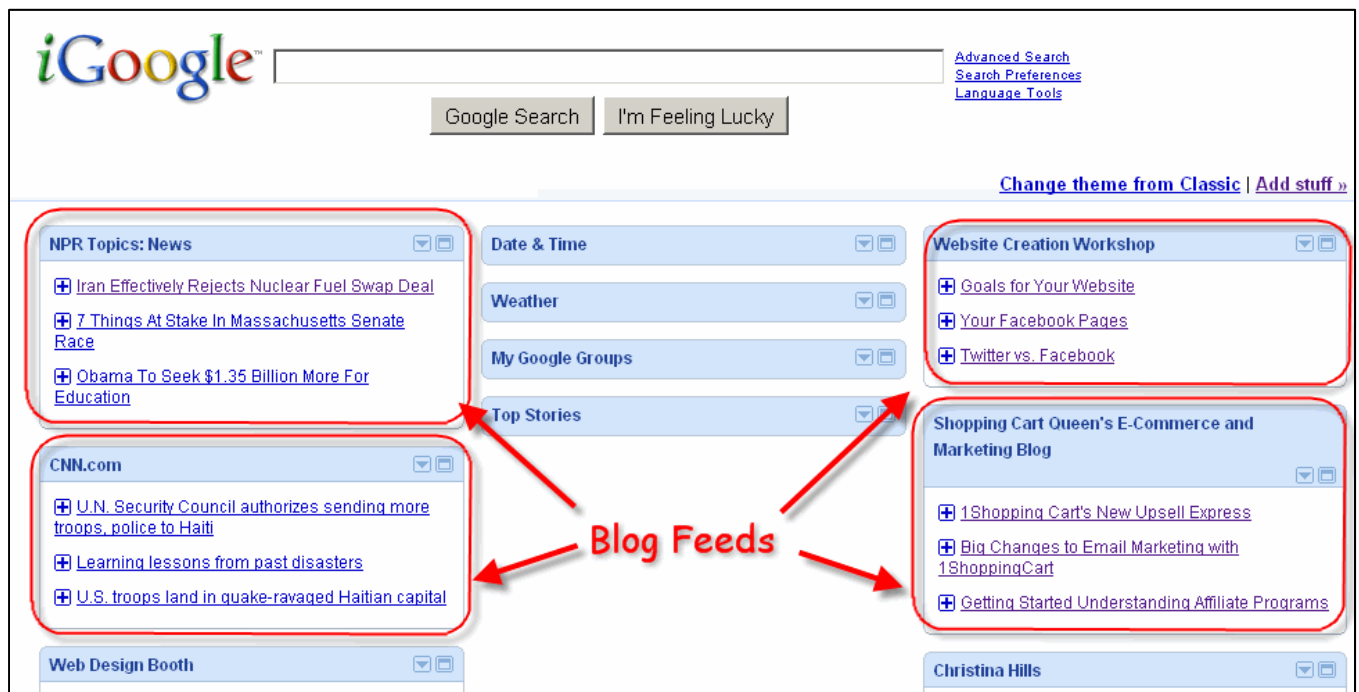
iGoogle™

Advanced Search
Search Preferences
Language Tools

Google Search | I'm Feeling Lucky

Change theme from Classic | Add stuff »

NPR Topics: News

Iran Effectively Rejects Nuclear Fuel Swap Deal

7 Things At Stake In Massachusetts Senate Race

Obama To Seek $1.35 Billion More For Education

CNN.com

U.N. Security Council authorizes sending more troops, police to Haiti

Learning lessons from past disasters

U.S. troops land in quake-ravaged Haitian capital

Web Design Booth

Date & Time

Weather

My Google Groups

Top Stories

Blog Feeds

Website Creation Workshop

Goals for Your Website

Your Facebook Pages

Twitter vs. Facebook

Shopping Cart Queen's E-Commerce and Marketing Blog

1Shopping Cart's New Upsell Express

Big Changes to Email Marketing with 1ShoppingCart

Getting Started Understanding Affiliate Programs

Christina Hills